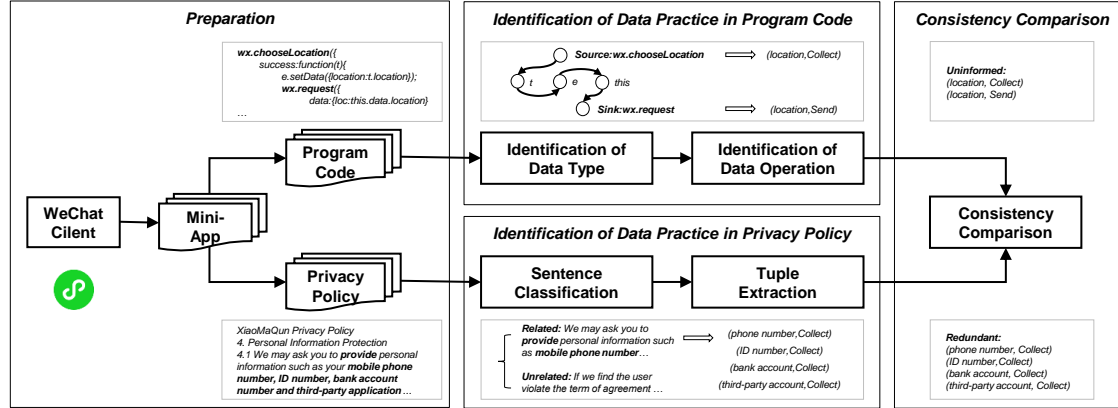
Preparation

wx.chooseLocation({
success:function(t){
e.setData({location:t.location});
wx.request({
data:{loc:this.data.location}
…

Program Code

WeChat Cilent

Mini-App

Privacy Policy

XiaoMaQun Privacy Policy
4. Personal Information Protection
4.1 We may ask you to provide personal information such as your mobile phone number, ID number, bank account number and third-party application …

Identification of Data Practice in Program Code

Source:wx.chooseLocation ⟹ (location,Collect)

t e this

Sink:wx.request ⟹ (location,Send)

Identification of Data Type

Identification of Data Operation

Identification of Data Practice in Privacy Policy

Sentence Classification

Tuple Extraction

Related: We may ask you to provide personal information such as mobile phone number…

Unrelated: If we find the user violate the term of agreement …

(phone number,Collect)
(ID number,Collect)
(bank account,Collect)
(third-party account,Collect)

Consistency Comparison

Uninformed:
(location, Collect)
(location, Send)

Consistency Comparison

Redundant:
(phone number, Collect)
(ID number, Collect)
(bank account, Collect)
(third-party account, Collect)